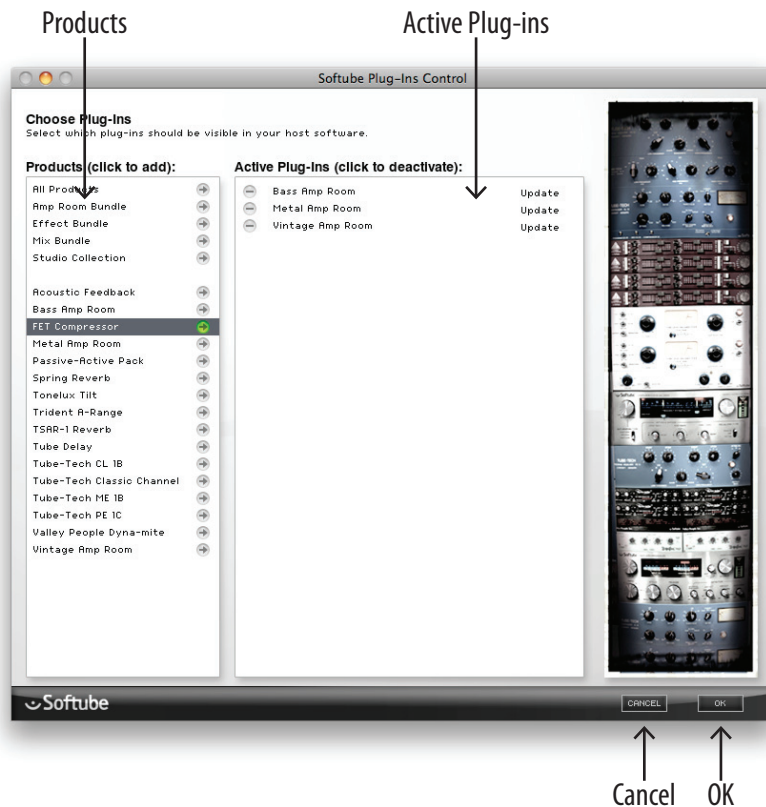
Products

Active Plug-ins

Softube Plug-Ins Control

Choose Plug-Ins
Select which plug-ins should be visible in your host software.

Products (click to add):

All Products
Amp Room Bundle
Effect Bundle
Mix Bundle
Studio Collection

Acoustic Feedback
Bass Amp Room
FET Compressor
Metal Amp Room
Passive-Active Pack
Spring Reverb
Tonelux Tilt
Trident A-Range
TSAR-1 Reverb
Tube Delay
Tube-Tech CL 1B
Tube-Tech Classic Channel
Tube-Tech ME 1B
Tube-Tech PE 1C
Valley People Dyna-mite
Vintage Amp Room

Active Plug-Ins (click to deactivate):

Bass Amp Room Update
Metal Amp Room Update
Vintage Amp Room Update

Softube

CANCEL

OK

Cancel

OK